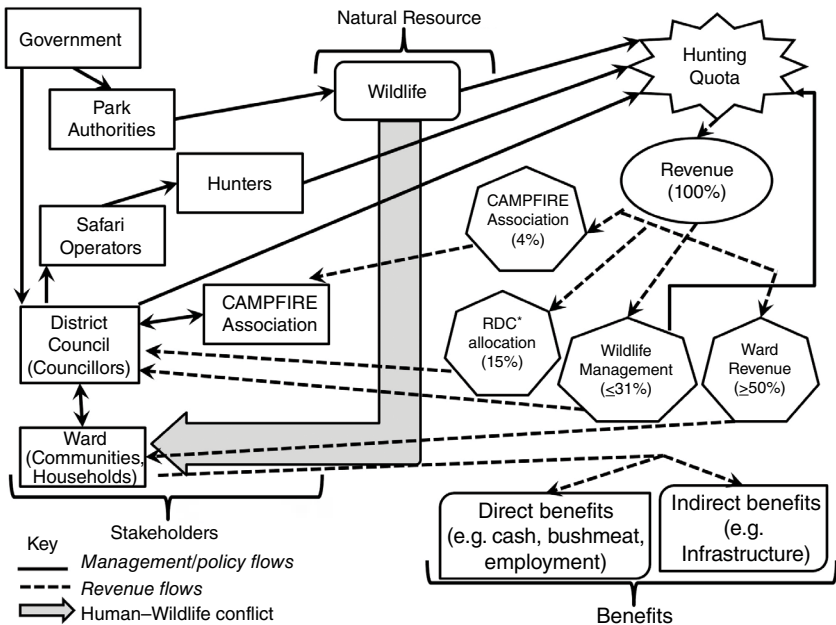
Natural Resource

Government

Park Authorities

Wildlife

Hunting Quota

Hunters

Safari Operators

Revenue (100%)

CAMPFIRE Association (4%)

District Council (Councillors)

CAMPFIRE Association

RDC* allocation (15%)

Wildlife Management (≤31%)

Ward Revenue (≥50%)

Ward (Communities, Households)

Stakeholders

Direct benefits (e.g. cash, bushmeat, employment)

Indirect benefits (e.g. Infrastructure)

Benefits

Key
Management/policy flows
Revenue flows
Human–Wildlife conflict